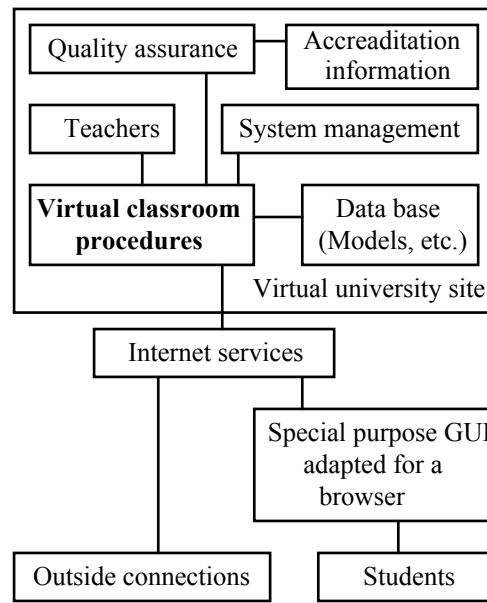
Quality assurance

Accreaditation information

Teachers

System management

**Virtual classroom procedures**

Data base (Models, etc.)

Virtual university site

Internet services

Special purpose GUI adapted for a browser

Outside connections

Students